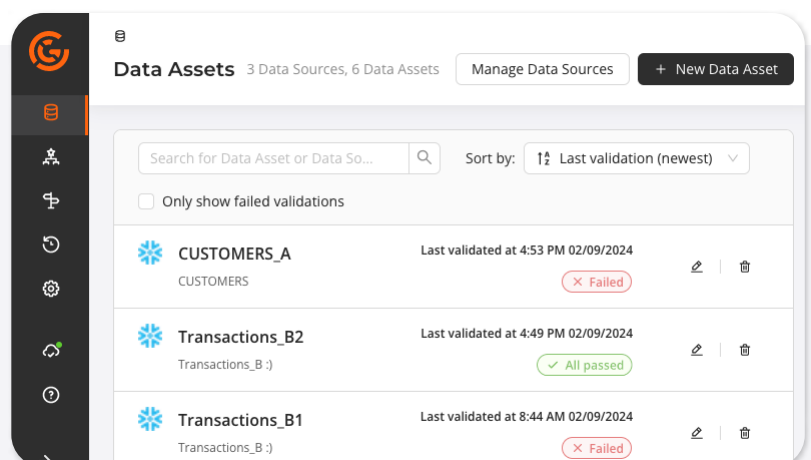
Data Assets 3 Data Sources, 6 Data Assets

Manage Data Sources

+ New Data Asset

Search for Data Asset or Data So...

Sort by: Last validation (newest)

Only show failed validations

CUSTOMERS_A

CUSTOMERS

Last validated at 4:53 PM 02/09/2024

Failed

Transactions_B2

Transactions_B :)

Last validated at 4:49 PM 02/09/2024

All passed

Transactions_B1

Transactions_B :)

Last validated at 8:44 AM 02/09/2024

Failed